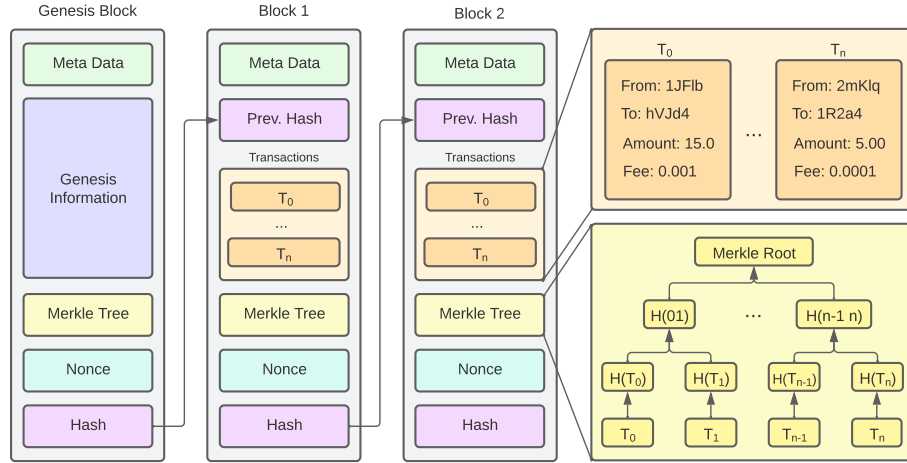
Genesis Block

Meta Data

Genesis Information

Merkle Tree

Nonce

Hash

Block 1

Meta Data

Prev. Hash

Transactions

$T_0$

...

$T_n$

Merkle Tree

Nonce

Hash

Block 2

Meta Data

Prev. Hash

Transactions

$T_0$

...

$T_n$

Merkle Tree

Nonce

Hash

$T_0$

From: 1JFlb

To: hVJd4

Amount: 15.0

Fee: 0.001

...

$T_n$

From: 2mKlq

To: 1R2a4

Amount: 5.00

Fee: 0.0001

Merkle Root

H(01)

...

H(n-1 n)

H($T_0$)

H($T_1$)

H($T_{n-1}$)

H($T_n$)

$T_0$

$T_1$

$T_{n-1}$

$T_n$